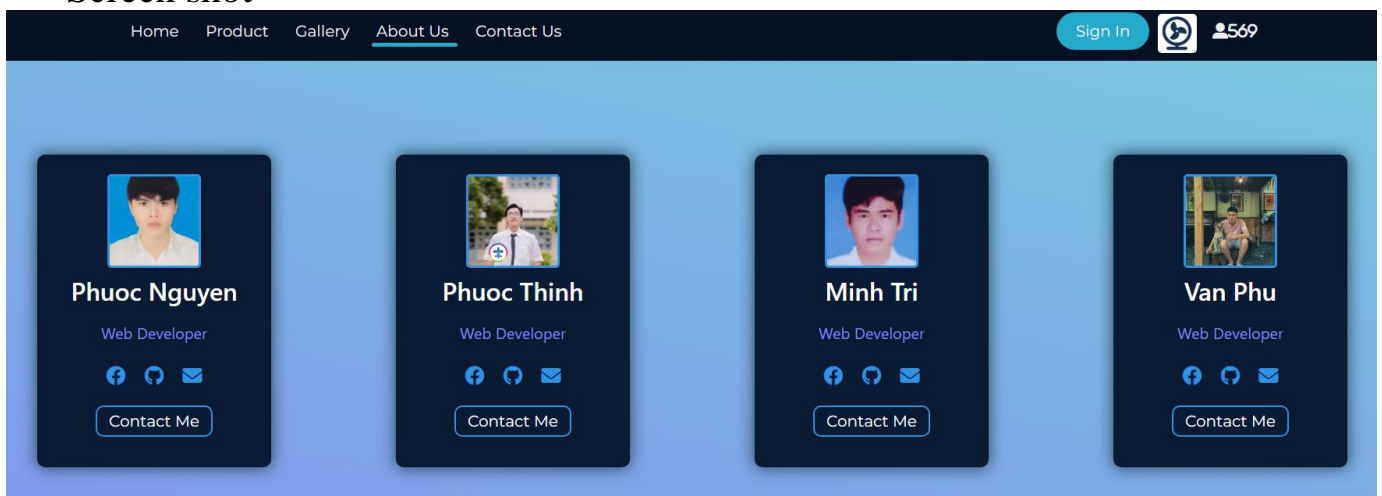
Screen shot

Home Product Gallery About Us Contact Us

Sign In

569

Phuoc Nguyen

Web Developer

Contact Me

Phuoc Thinh

Web Developer

Contact Me

Minh Tri

Web Developer

Contact Me

Van Phu

Web Developer

Contact Me